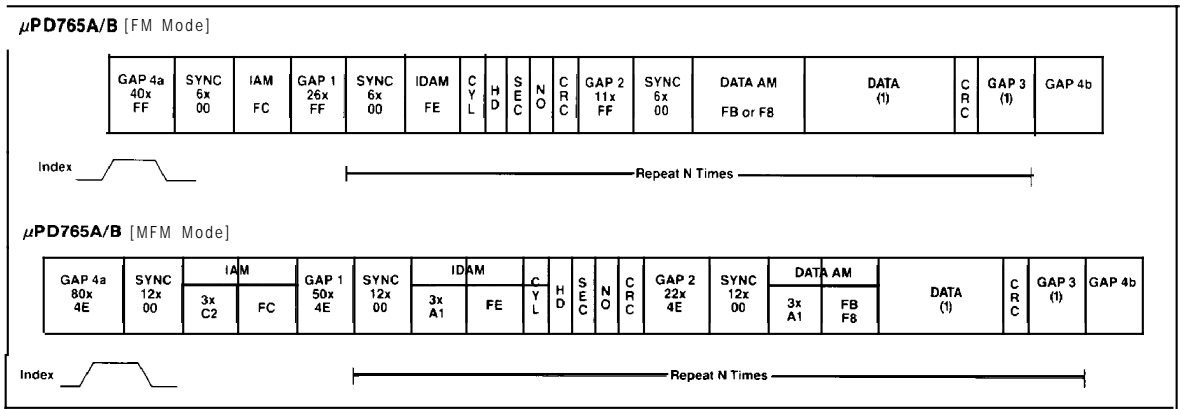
$\mu$PD765A/B [FM Mode]

| GAP 4a 40x FF | SYNC 6x 00 | IAM FC | GAP 1 26x FF | SYNC 6x 00 | IDAM FE | C Y L | H D | S E C | N O | C R C | GAP 2 11x FF | SYNC 6x 00 | DATA AM FB or F8 | DATA (1) | C R C | GAP 3 (1) | GAP 4b |
|---|---|---|---|---|---|---|---|---|---|---|---|---|---|---|---|---|---|

Index

Repeat N Times

$\mu$PD765A/B [MFM Mode]

| GAP 4a 80x 4E | SYNC 12x 00 | IAM 3x C2 | IAM FC | GAP 1 50x 4E | SYNC 12x 00 | IDAM 3x A1 | IDAM FE | C Y L | H D | S E C | N O | C R C | GAP 2 22x 4E | SYNC 12x 00 | DATA AM 3x A1 | DATA AM FB F8 | DATA (1) | C R C | GAP 3 (1) | GAP 4b |
|---|---|---|---|---|---|---|---|---|---|---|---|---|---|---|---|---|---|---|---|---|

Index

Repeat N Times